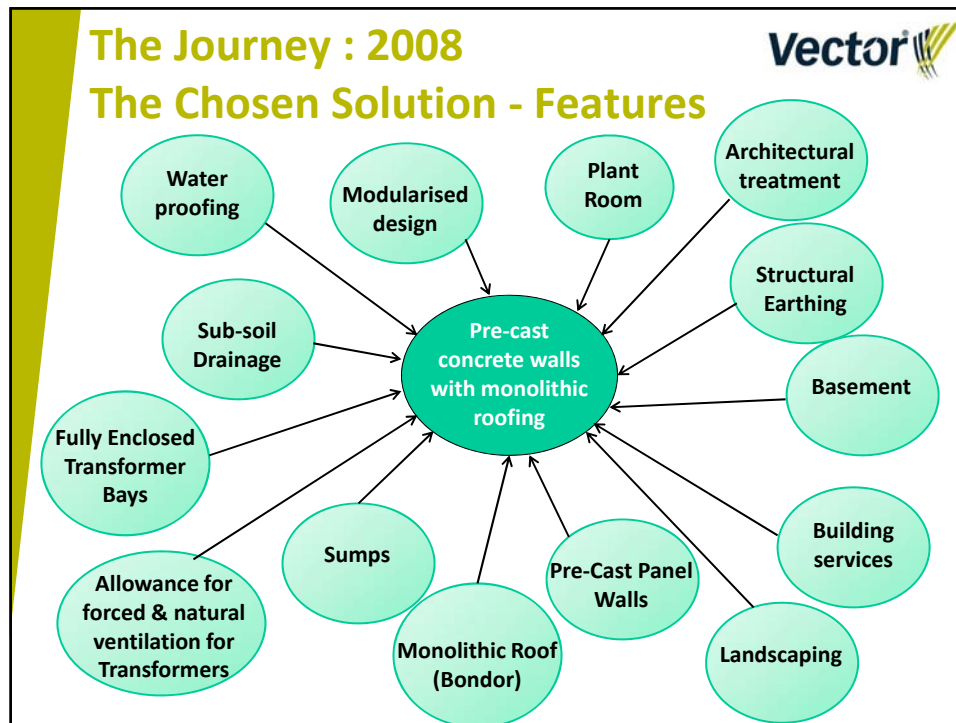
The Journey : 2008
The Chosen Solution - Features

Vector

Water proofing

Modularised design

Plant Room

Architectural treatment

Structural Earthing

Sub-soil Drainage

Pre-cast concrete walls with monolithic roofing

Basement

Fully Enclosed Transformer Bays

Building services

Sumps

Pre-Cast Panel Walls

Allowance for forced & natural ventilation for Transformers

Monolithic Roof (Bondor)

Landscaping